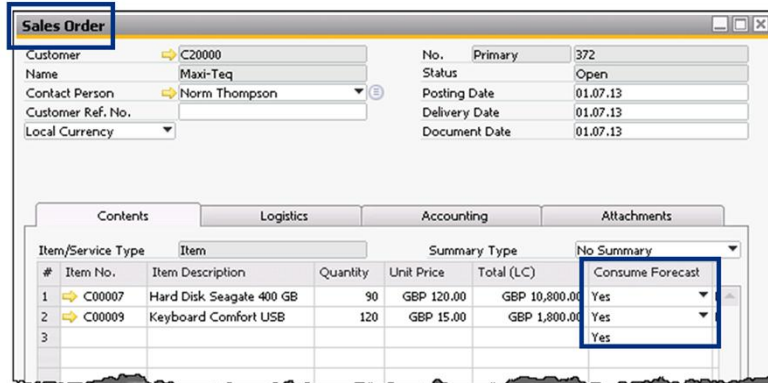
Sales Order

Customer C20000
Name Maxi-Teq
Contact Person Norm Thompson
Customer Ref. No.
Local Currency

No. Primary 372
Status Open
Posting Date 01.07.13
Delivery Date 01.07.13
Document Date 01.07.13

Contents | Logistics | Accounting | Attachments

Item/Service Type Item
Summary Type No Summary

| # | Item No. | Item Description | Quantity | Unit Price | Total (LC) | Consume Forecast |
|---|---|---|---|---|---|---|
| 1 | C00007 | Hard Disk Seagate 400 GB | 90 | GBP 120.00 | GBP 10,800.00 | Yes |
| 2 | C00009 | Keyboard Comfort USB | 120 | GBP 15.00 | GBP 1,800.00 | Yes |
| 3 | | | | | | Yes |